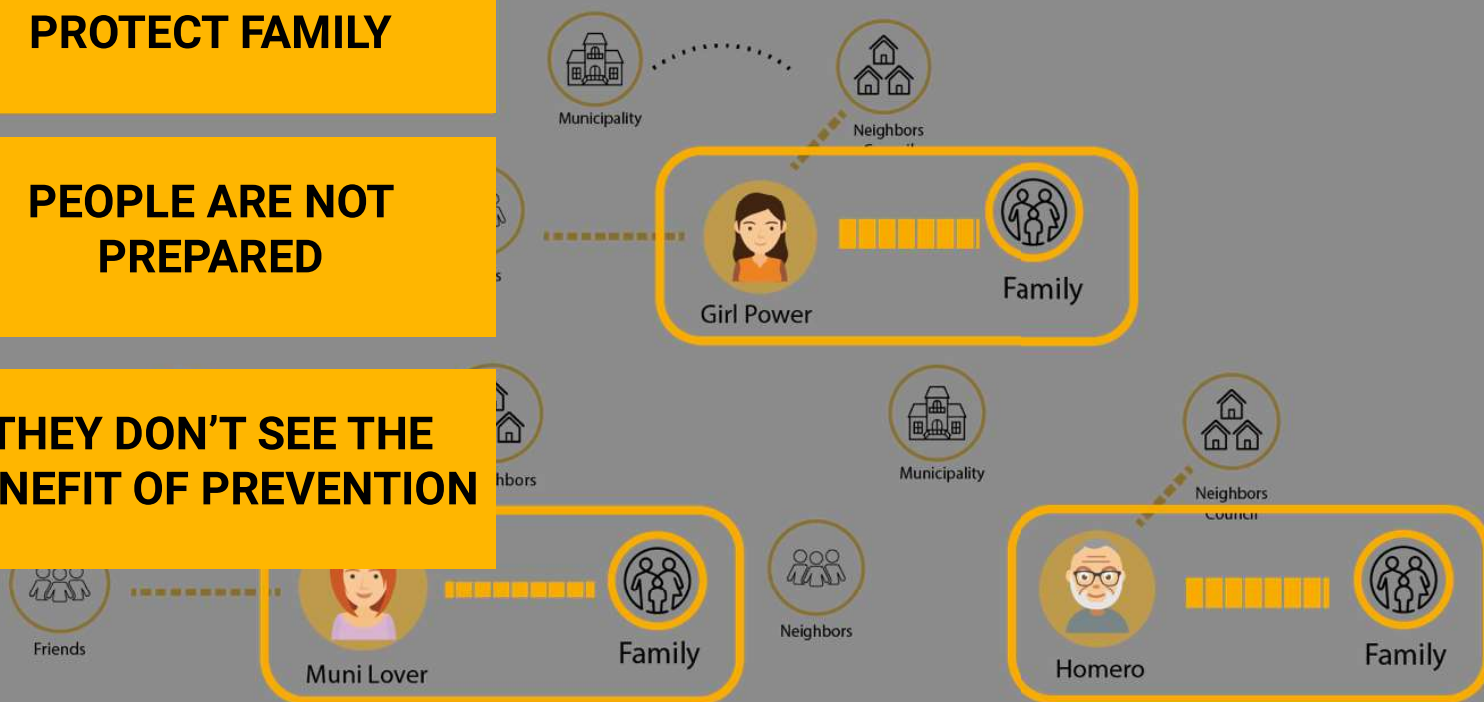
PROTECT FAMILY

PEOPLE ARE NOT PREPARED

THEY DON'T SEE THE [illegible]NEFIT OF PREVENTION

Municipality

Neighbors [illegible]

Girl Power

Family

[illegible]s

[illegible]hbors

Municipality

Neighbors Council

Friends

Muni Lover

Family

Neighbors

Homero

Family